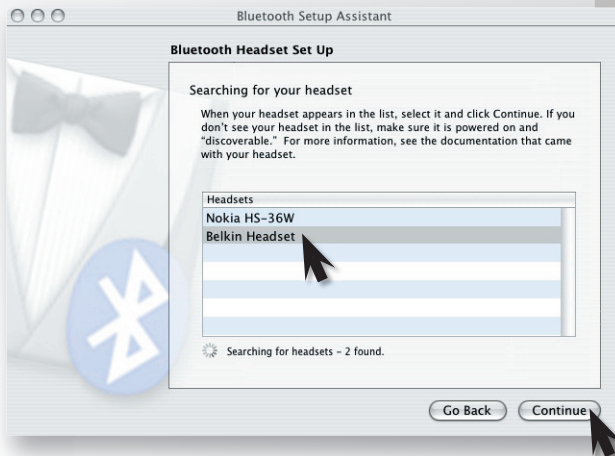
Bluetooth Setup Assistant

Bluetooth Headset Set Up

Searching for your headset

When your headset appears in the list, select it and click Continue. If you don't see your headset in the list, make sure it is powered on and "discoverable." For more information, see the documentation that came with your headset.

| Headsets |
|---|
| Nokia HS-36W |
| Belkin Headset |

Searching for headsets - 2 found.

Go Back

Continue